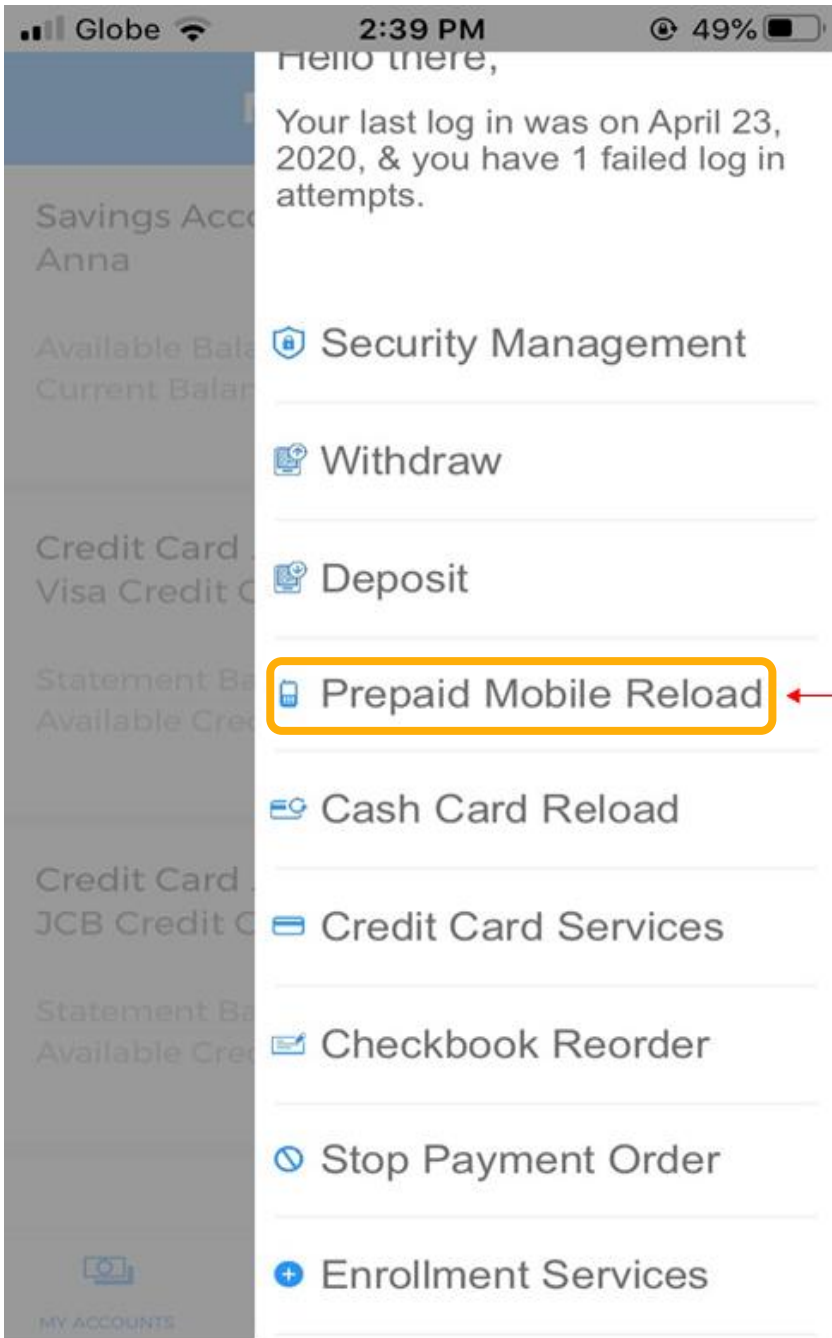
Globe 2:39 PM 49%

Hello there,

Your last log in was on April 23, 2020, & you have 1 failed log in attempts.

Savings Acc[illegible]
Anna

Available Bala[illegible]
Current Balan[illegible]

Credit Card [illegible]
Visa Credit C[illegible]

Statement Ba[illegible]
Available Cre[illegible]

Credit Card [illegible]
JCB Credit C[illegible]

Statement Ba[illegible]
Available Cre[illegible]

MY ACCOUNTS

Security Management

Withdraw

Deposit

Prepaid Mobile Reload

Cash Card Reload

Credit Card Services

Checkbook Reorder

Stop Payment Order

Enrollment Services